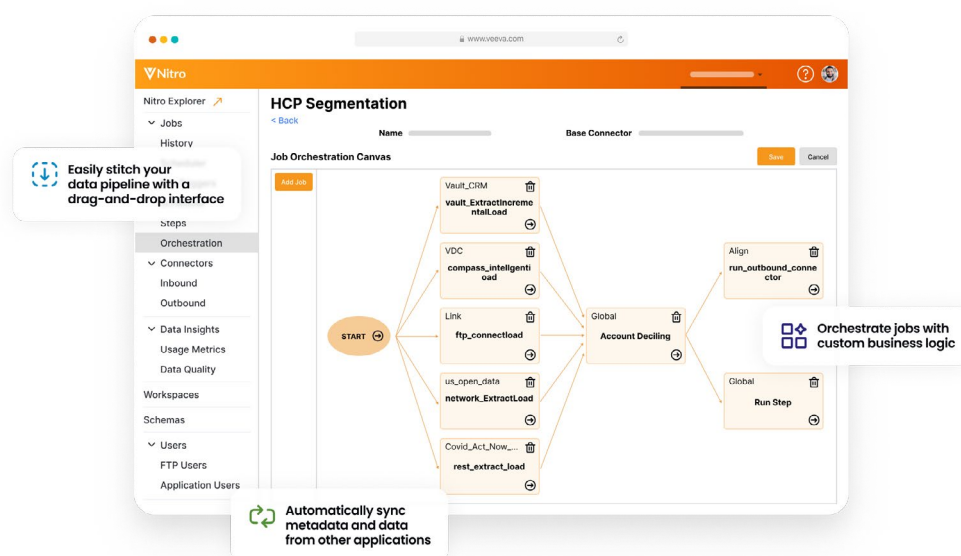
www.veeva.com

Nitro

Nitro Explorer

Jobs

History

Steps

Orchestration

Connectors

Inbound

Outbound

Data Insights

Usage Metrics

Data Quality

Workspaces

Schemas

Users

FTP Users

Application Users

Easily stitch your data pipeline with a drag-and-drop interface

HCP Segmentation

< Back

Name

Base Connector

Job Orchestration Canvas

Save

Cancel

Add Job

START

Vault_CRM
vault_ExtractIncrementalLoad

VDC
compass_intelligentiload

Link
ftp_connectload

us_open_data
network_ExtractLoad

Covid_Act_Now_...
rest_extract_load

Global
Account Deciling

Align
run_outbound_connector

Global
Run Step

Orchestrate jobs with custom business logic

Automatically sync metadata and data from other applications